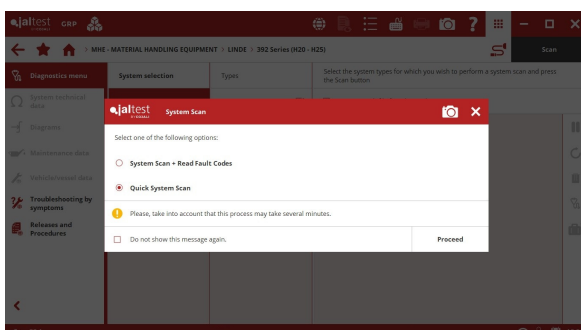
jaltest GRP

MHE - MATERIAL HANDLING EQUIPMENT > LINDE > 392 Series (H20 - H25)

Scan

Diagnostics menu

System technical data

Diagrams

Maintenance data

Vehicle/vessel data

Troubleshooting by symptoms

Releases and Procedures

System selection

Types

Select the system types for which you wish to perform a system scan and press the Scan button.

jaltest System Scan

Select one of the following options:

System Scan + Read Fault Codes

Quick System Scan

Please, take into account that this process may take several minutes.

Do not show this message again.

Proceed